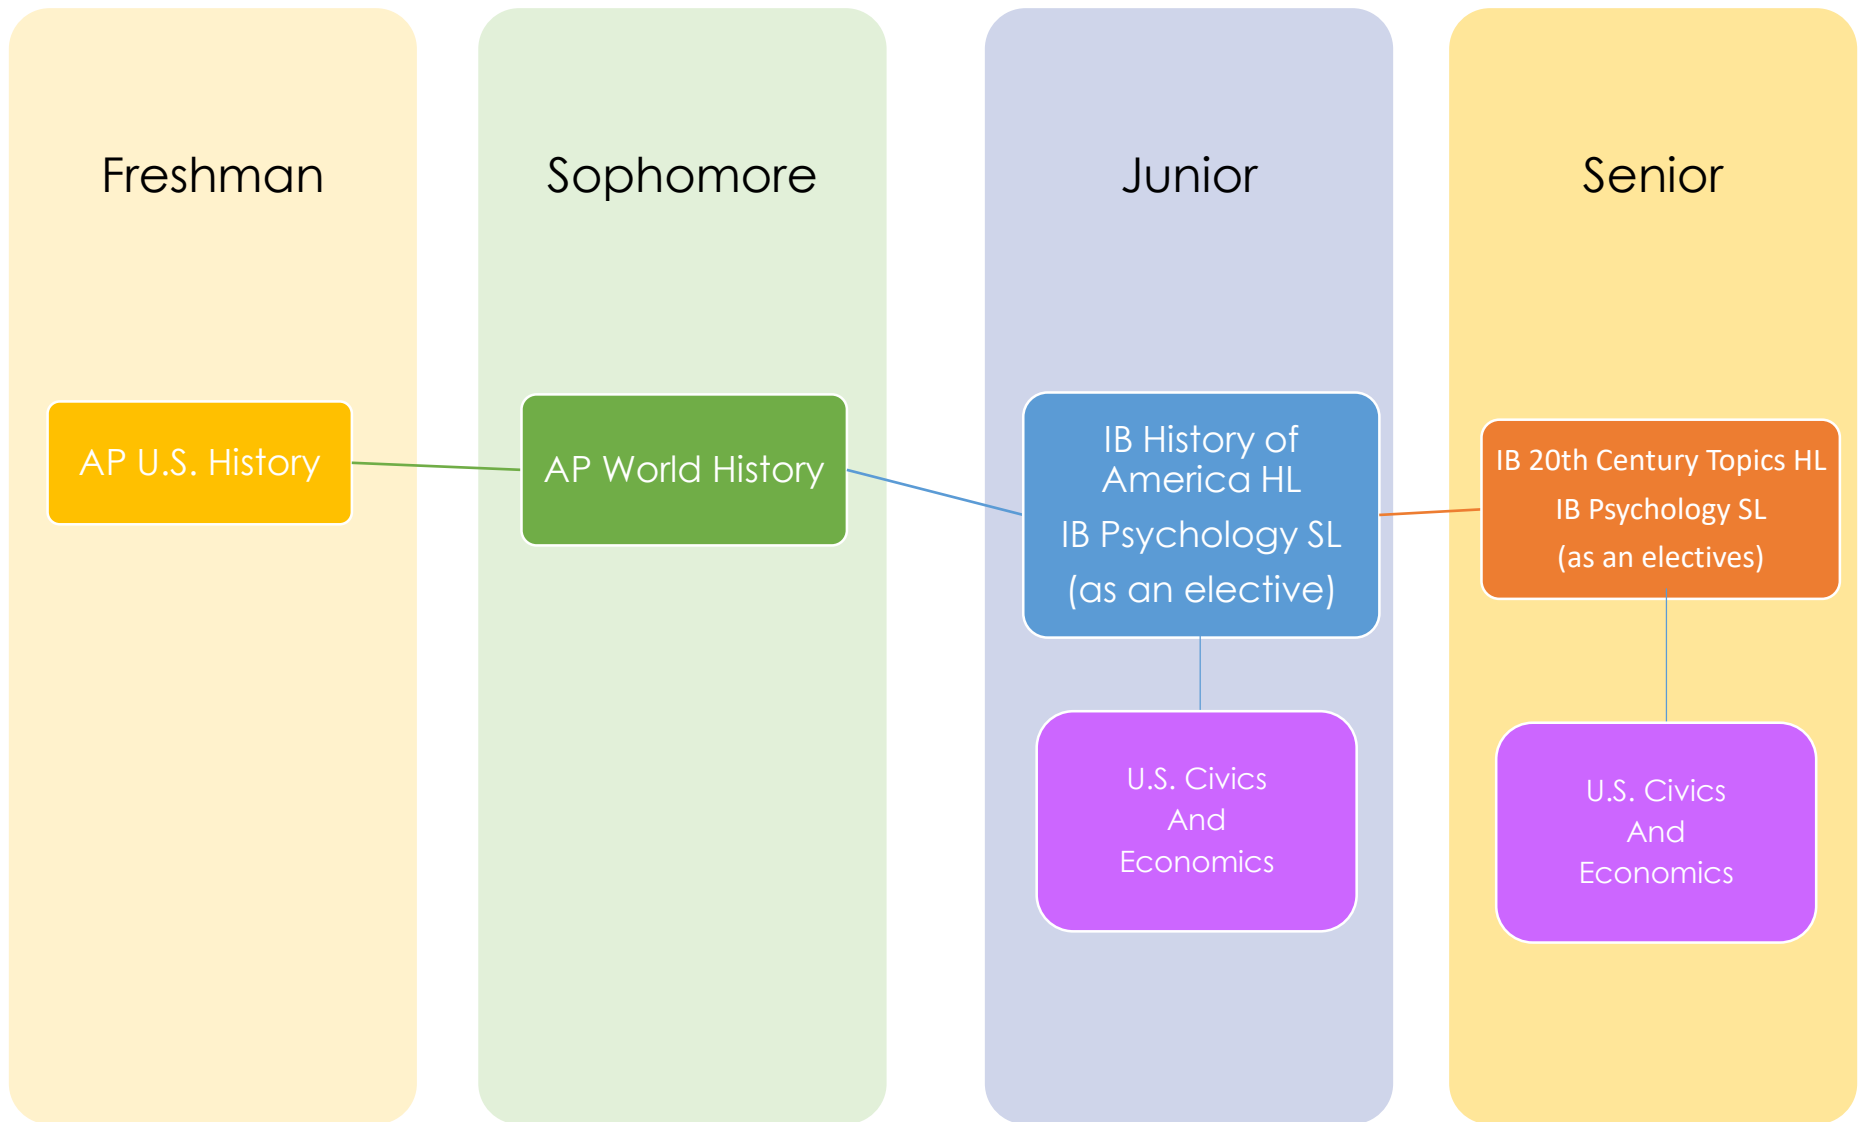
Freshman

AP U.S. History

Sophomore

AP World History

Junior

IB History of America HL

IB Psychology SL

(as an elective)

U.S. Civics And Economics

Senior

IB 20th Century Topics HL

IB Psychology SL

(as an electives)

U.S. Civics And Economics